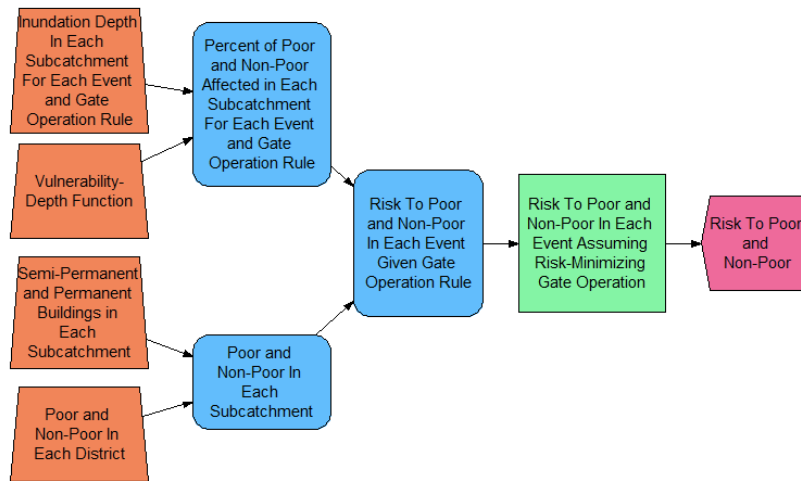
Inundation Depth In Each Subcatchment For Each Event and Gate Operation Rule

Vulnerability-Depth Function

Semi-Permanent and Permanent Buildings in Each Subcatchment

Poor and Non-Poor In Each District

Percent of Poor and Non-Poor Affected in Each Subcatchment For Each Event and Gate Operation Rule

Poor and Non-Poor In Each Subcatchment

Risk To Poor and Non-Poor In Each Event Given Gate Operation Rule

Risk To Poor and Non-Poor In Each Event Assuming Risk-Minimizing Gate Operation

Risk To Poor and Non-Poor